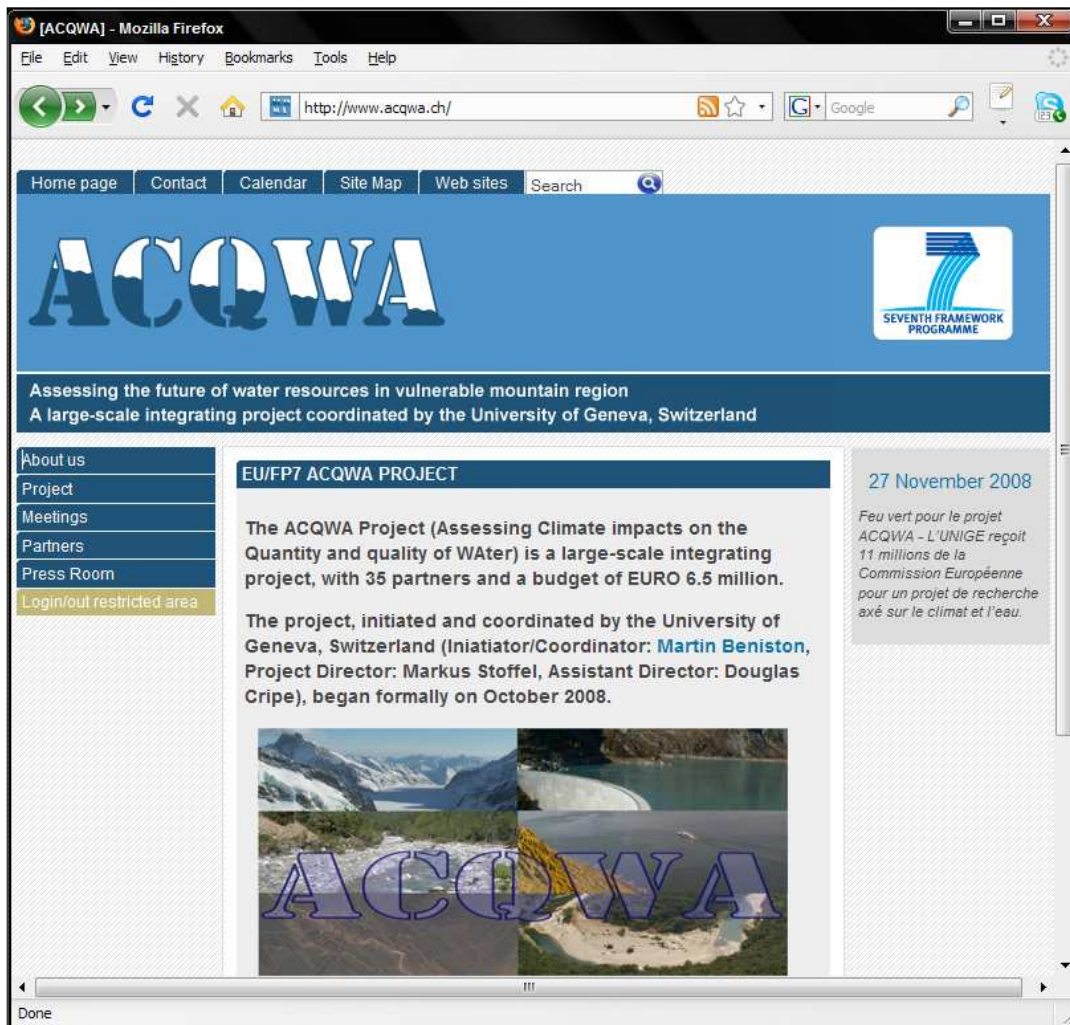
[ACQWA] - Mozilla Firefox

File Edit View History Bookmarks Tools Help

http://www.acqwa.ch/

Google

Home page | Contact | Calendar | Site Map | Web sites | Search

ACQWA

SEVENTH FRAMEWORK PROGRAMME

Assessing the future of water resources in vulnerable mountain region
A large-scale integrating project coordinated by the University of Geneva, Switzerland

About us
Project
Meetings
Partners
Press Room
Login/out restricted area

EU/FP7 ACQWA PROJECT

The ACQWA Project (Assessing Climate impacts on the Quantity and quality of WAter) is a large-scale integrating project, with 35 partners and a budget of EURO 6.5 million.

The project, initiated and coordinated by the University of Geneva, Switzerland (Iniatiator/Coordinator: Martin Beniston, Project Director: Markus Stoffel, Assistant Director: Douglas Cripe), began formally on October 2008.

ACQWA

27 November 2008

Feu vert pour le projet ACQWA - L'UNIGE reçoit 11 millions de la Commission Européenne pour un projet de recherche axé sur le climat et l'eau.

Done